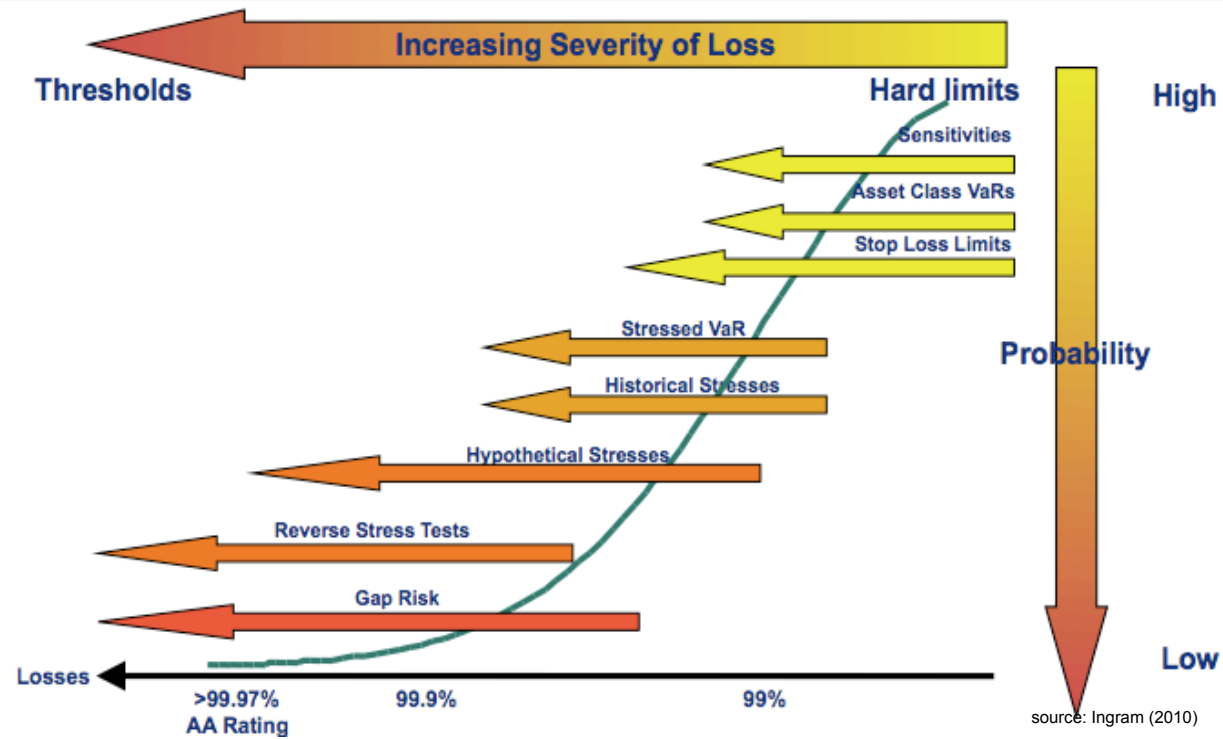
Increasing Severity of Loss

Thresholds

Hard limits

High

Sensitivities

Asset Class VaRs

Stop Loss Limits

Stressed VaR

Historical Stresses

Probability

Hypothetical Stresses

Reverse Stress Tests

Gap Risk

Low

Losses

>99.97%
AA Rating

99.9%

99%

source: Ingram (2010)